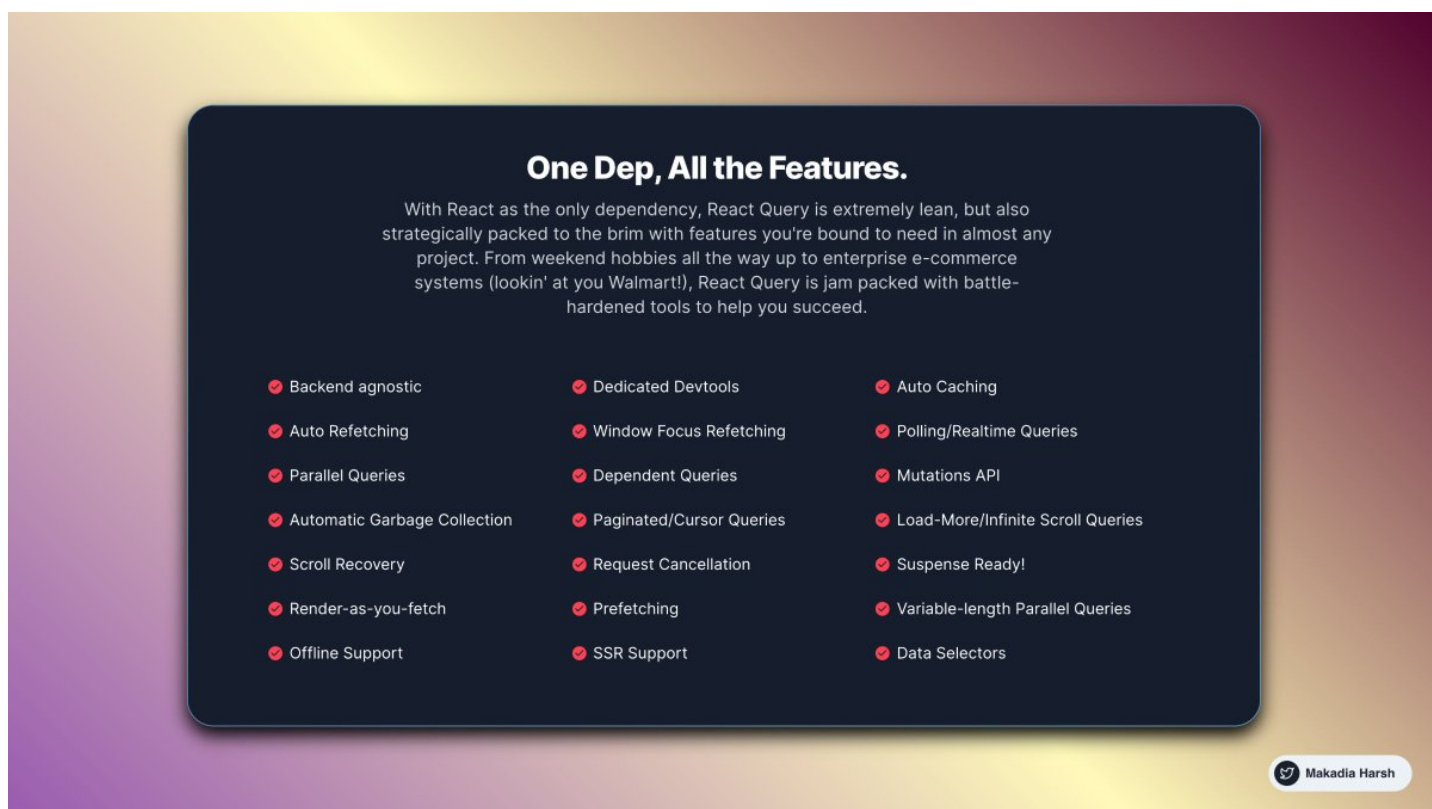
One Dep, All the Features.

With React as the only dependency, React Query is extremely lean, but also strategically packed to the brim with features you're bound to need in almost any project. From weekend hobbies all the way up to enterprise e-commerce systems (lookin' at you Walmart!), React Query is jam packed with battle-hardened tools to help you succeed.

Backend agnostic
Auto Refetching
Parallel Queries
Automatic Garbage Collection
Scroll Recovery
Render-as-you-fetch
Offline Support

Dedicated Devtools
Window Focus Refetching
Dependent Queries
Paginated/Cursor Queries
Request Cancellation
Prefetching
SSR Support

Auto Caching
Polling/Realtime Queries
Mutations API
Load-More/Infinite Scroll Queries
Suspense Ready!
Variable-length Parallel Queries
Data Selectors

Makadia Harsh